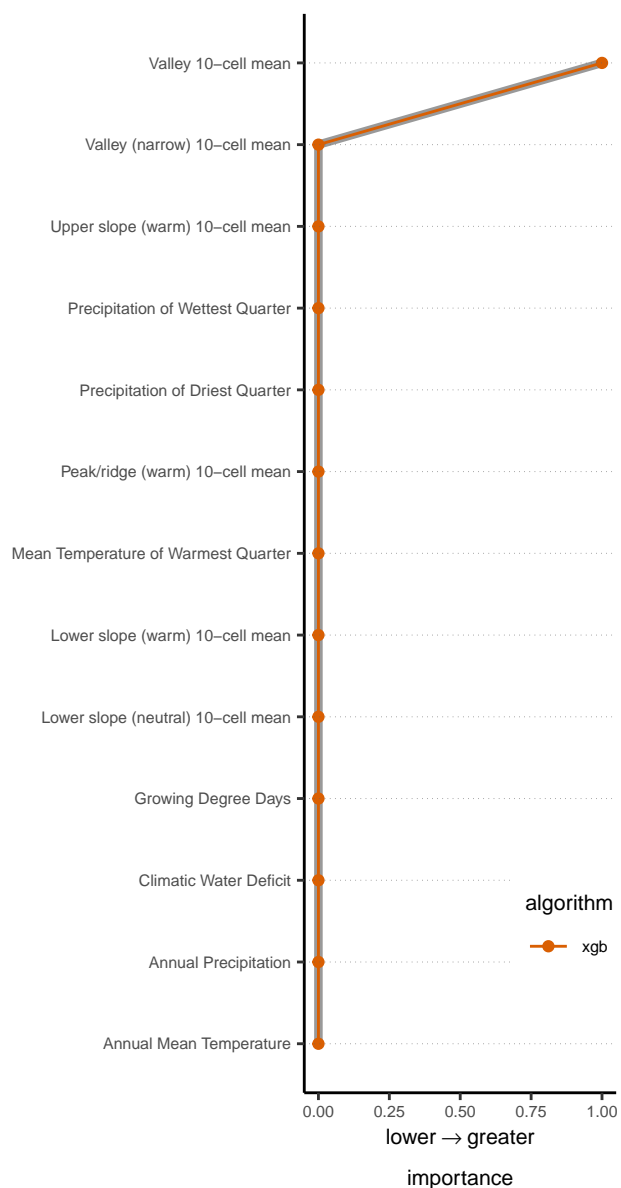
Valley 10−cell mean
Valley (narrow) 10−cell mean
Upper slope (warm) 10−cell mean
Precipitation of Wettest Quarter
Precipitation of Driest Quarter
Peak/ridge (warm) 10−cell mean
Mean Temperature of Warmest Quarter
Lower slope (warm) 10−cell mean
Lower slope (neutral) 10−cell mean
Growing Degree Days
Climatic Water Deficit
Annual Precipitation
Annual Mean Temperature

algorithm
xgb

0.00 0.25 0.50 0.75 1.00
lower $\rightarrow$ greater

importance